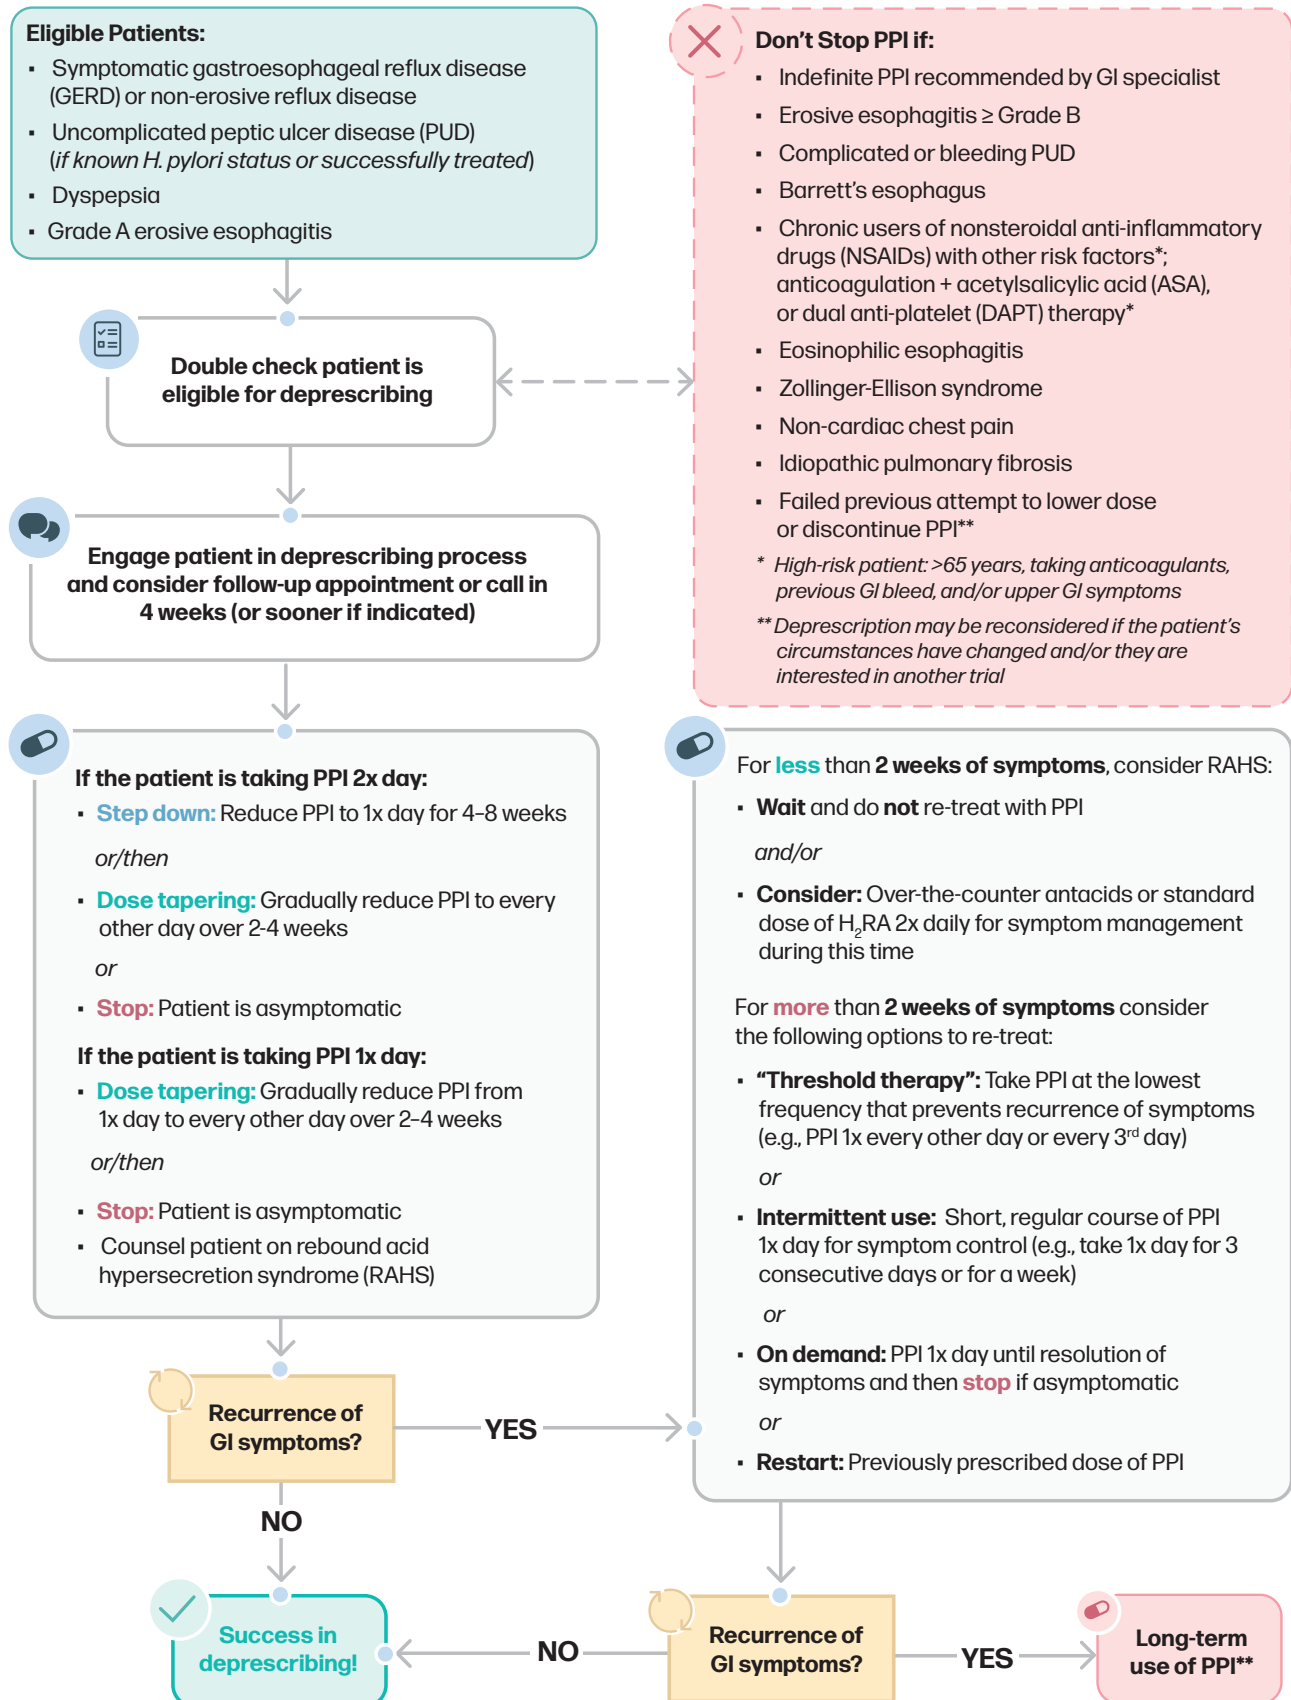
Eligible Patients:
- Symptomatic gastroesophageal reflux disease (GERD) or non-erosive reflux disease
- Uncomplicated peptic ulcer disease (PUD) (if known H. pylori status or successfully treated)
- Dyspepsia
- Grade A erosive esophagitis

Double check patient is eligible for deprescribing

Don't Stop PPI if:
- Indefinite PPI recommended by GI specialist
- Erosive esophagitis ≥ Grade B
- Complicated or bleeding PUD
- Barrett's esophagus
- Chronic users of nonsteroidal anti-inflammatory drugs (NSAIDs) with other risk factors*; anticoagulation + acetylsalicylic acid (ASA), or dual anti-platelet (DAPT) therapy*
- Eosinophilic esophagitis
- Zollinger-Ellison syndrome
- Non-cardiac chest pain
- Idiopathic pulmonary fibrosis
- Failed previous attempt to lower dose or discontinue PPI**

* High-risk patient: >65 years, taking anticoagulants, previous GI bleed, and/or upper GI symptoms

** Deprescription may be reconsidered if the patient's circumstances have changed and/or they are interested in another trial

Engage patient in deprescribing process and consider follow-up appointment or call in 4 weeks (or sooner if indicated)

If the patient is taking PPI 2x day:
- Step down: Reduce PPI to 1x day for 4–8 weeks

or/then

- Dose tapering: Gradually reduce PPI to every other day over 2-4 weeks

or

- Stop: Patient is asymptomatic

If the patient is taking PPI 1x day:
- Dose tapering: Gradually reduce PPI from 1x day to every other day over 2–4 weeks

or/then

- Stop: Patient is asymptomatic
- Counsel patient on rebound acid hypersecretion syndrome (RAHS)

For less than 2 weeks of symptoms, consider RAHS:
- Wait and do not re-treat with PPI

and/or

- Consider: Over-the-counter antacids or standard dose of $H_2$RA 2x daily for symptom management during this time

For more than 2 weeks of symptoms consider the following options to re-treat:
- "Threshold therapy": Take PPI at the lowest frequency that prevents recurrence of symptoms (e.g., PPI 1x every other day or every 3rd day)

or

- Intermittent use: Short, regular course of PPI 1x day for symptom control (e.g., take 1x day for 3 consecutive days or for a week)

or

- On demand: PPI 1x day until resolution of symptoms and then stop if asymptomatic

or

- Restart: Previously prescribed dose of PPI

Recurrence of GI symptoms?

YES

NO

Success in deprescribing!

NO

Recurrence of GI symptoms?

YES

Long-term use of PPI**